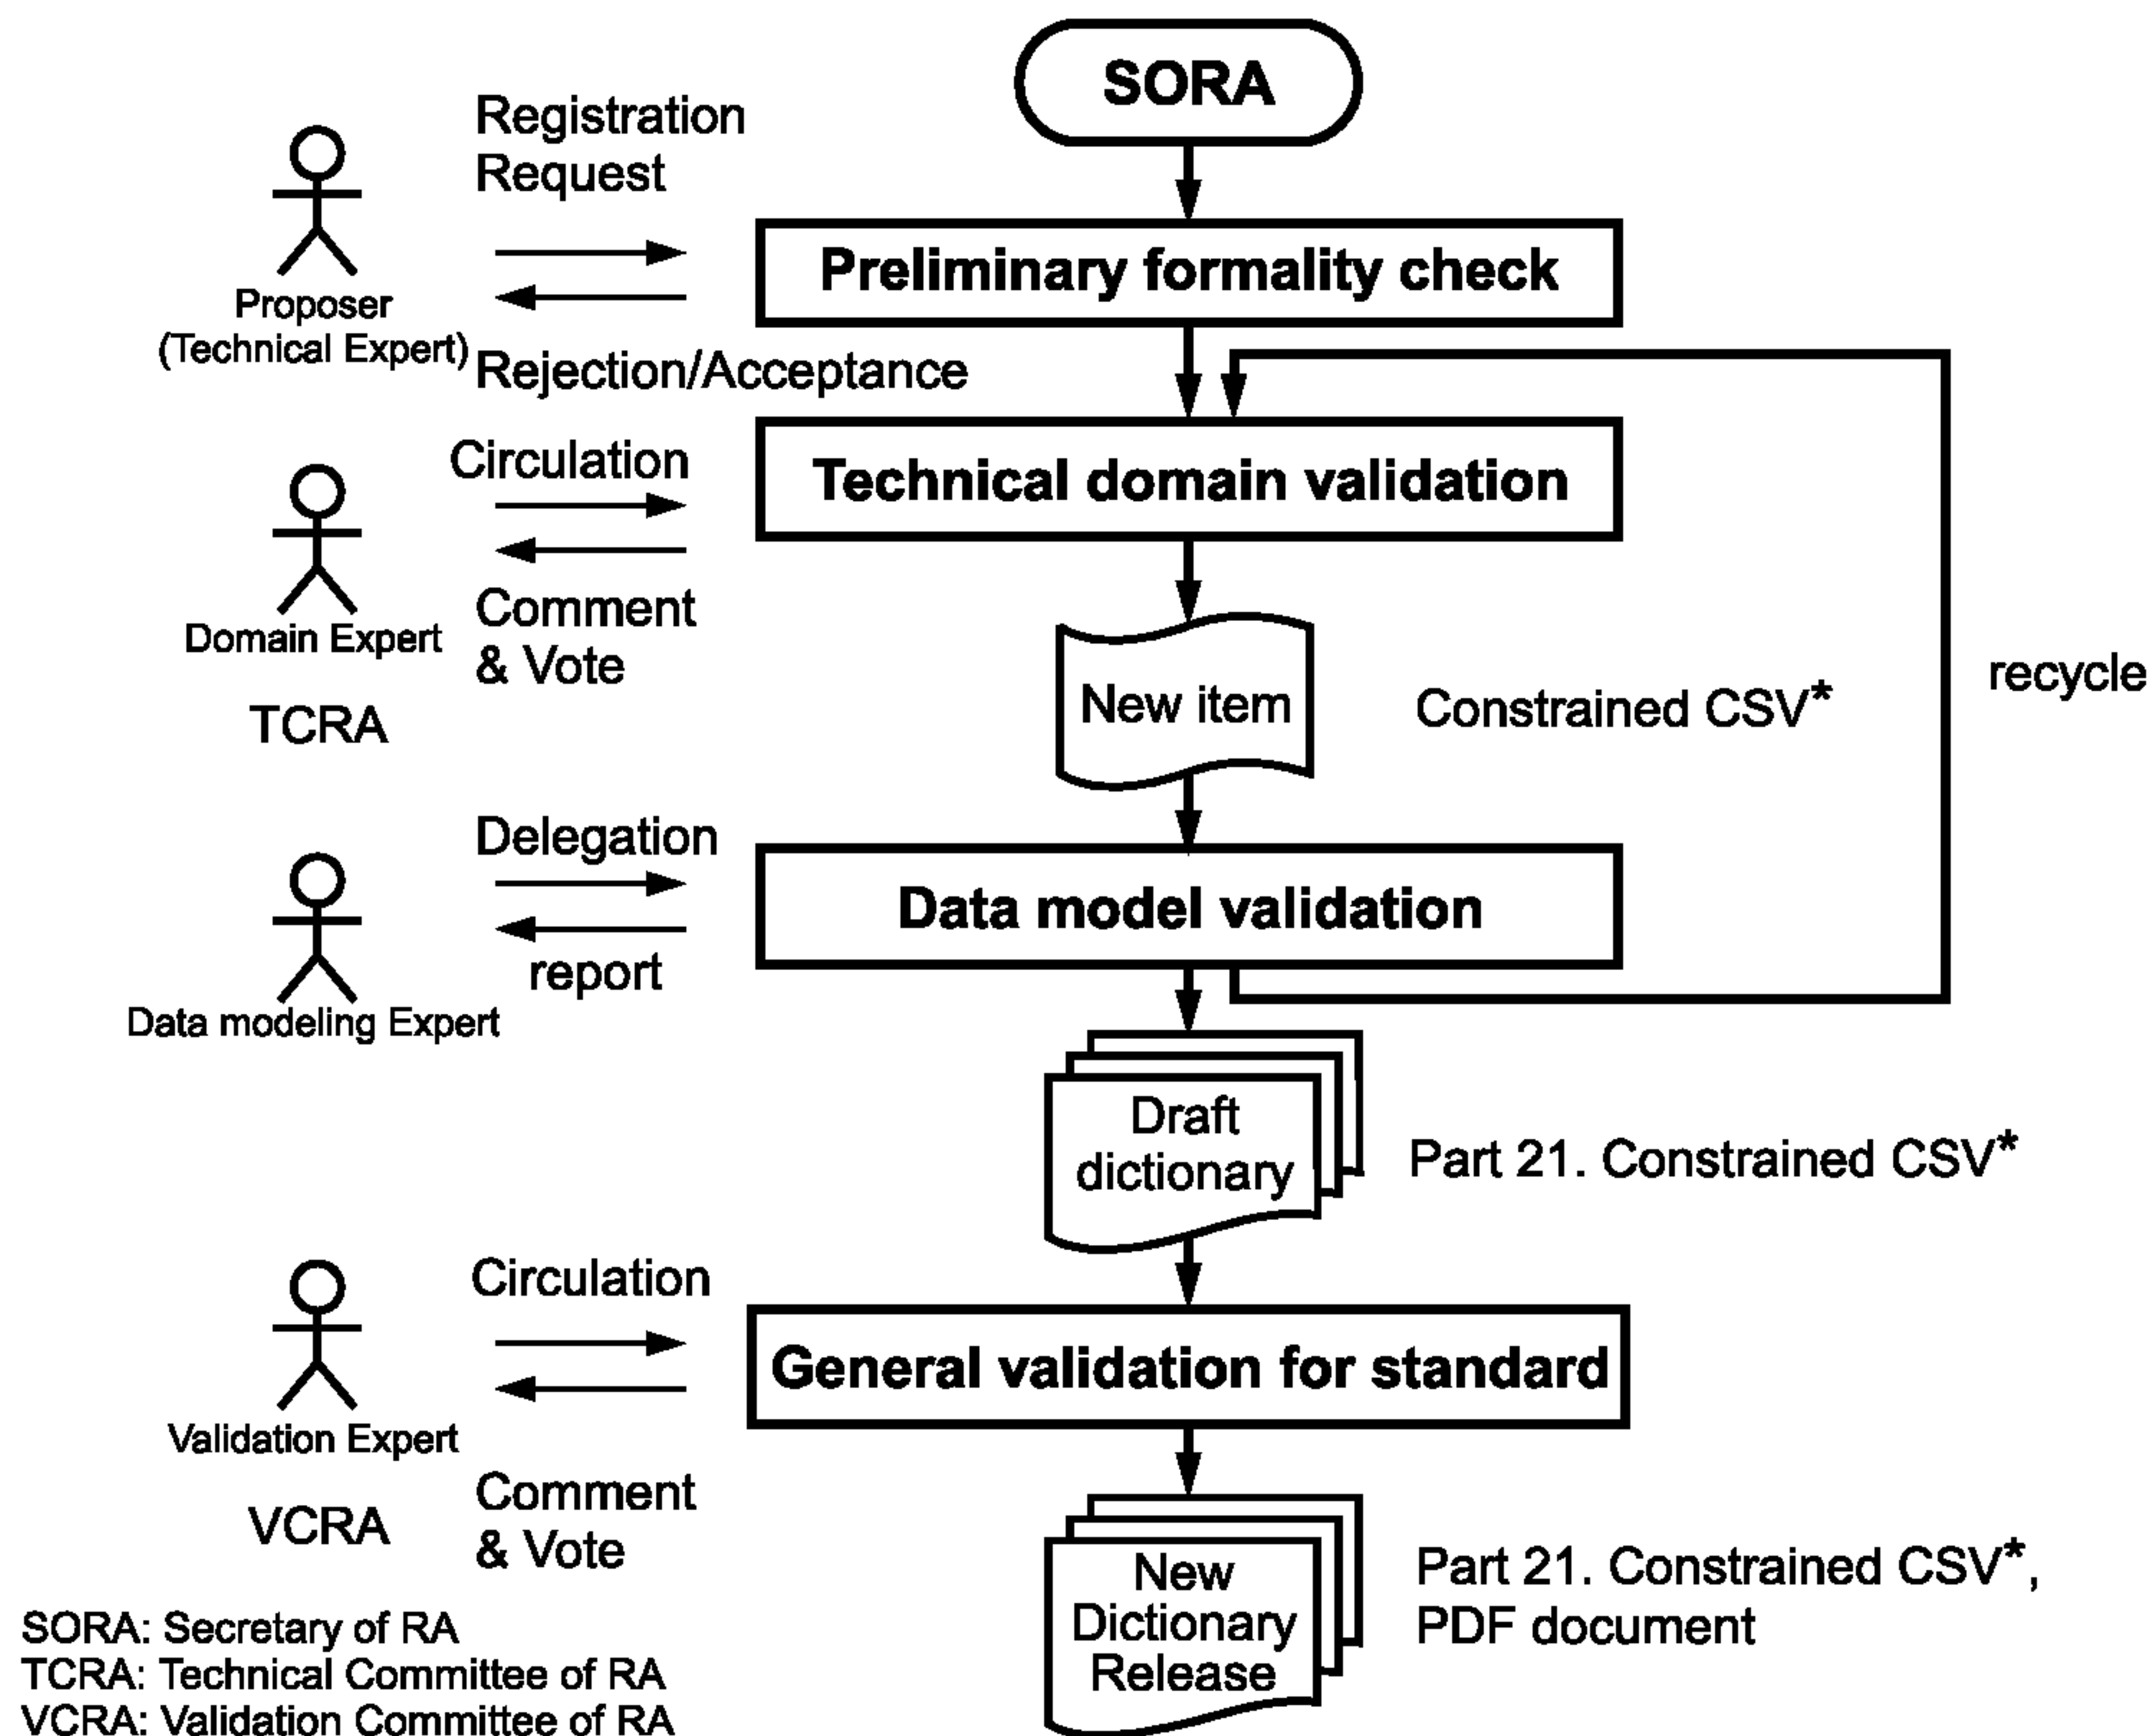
SORA

Registration Request

Preliminary formality check

Proposer (Technical Expert)

Rejection/Acceptance

Circulation

Technical domain validation

Domain Expert

Comment & Vote

TCRA

New item

Constrained CSV*

recycle

Delegation

Data model validation

report

Data modeling Expert

Draft dictionary

Part 21. Constrained CSV*

Circulation

General validation for standard

Validation Expert

VCRA

Comment & Vote

New Dictionary Release

Part 21. Constrained CSV*, PDF document

SORA: Secretary of RA
TCRA: Technical Committee of RA
VCRA: Validation Committee of RA